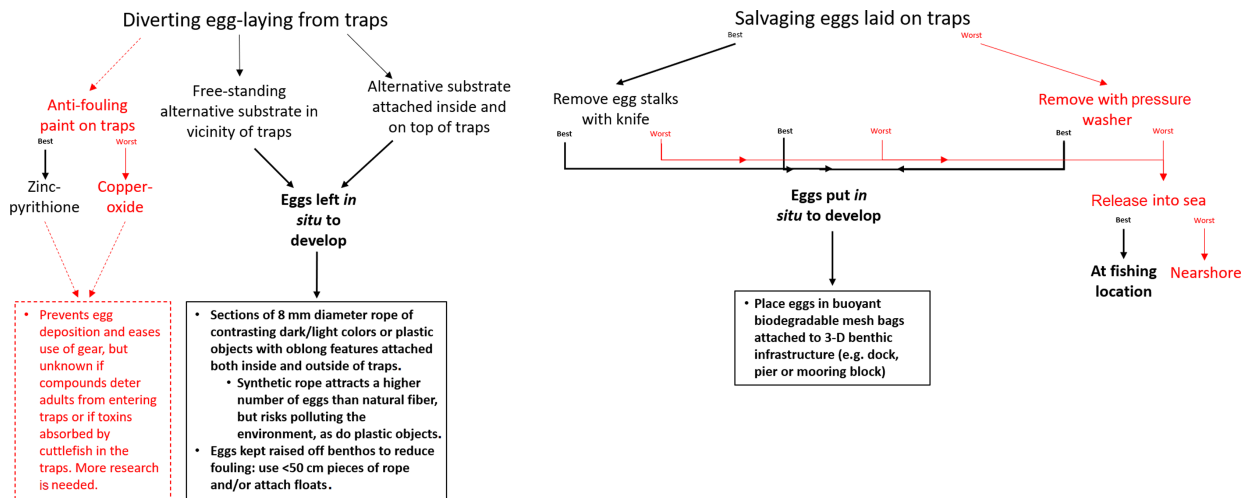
Diverting egg-laying from traps

Anti-fouling paint on traps

Best

Worst

Zinc-pyrithione

Copper-oxide

• Prevents egg deposition and eases use of gear, but unknown if compounds deter adults from entering traps or if toxins absorbed by cuttlefish in the traps. More research is needed.

Free-standing alternative substrate in vicinity of traps

Alternative substrate attached inside and on top of traps

Eggs left *in situ* to develop

• Sections of 8 mm diameter rope of contrasting dark/light colors or plastic objects with oblong features attached both inside and outside of traps.
  • Synthetic rope attracts a higher number of eggs than natural fiber, but risks polluting the environment, as do plastic objects.
• Eggs kept raised off benthos to reduce fouling: use <50 cm pieces of rope and/or attach floats.

Salvaging eggs laid on traps

Best

Worst

Remove egg stalks with knife

Remove with pressure washer

Best

Worst

Best

Worst

Best

Worst

Eggs put *in situ* to develop

• Place eggs in buoyant biodegradable mesh bags attached to 3-D benthic infrastructure (e.g. dock, pier or mooring block)

Release into sea

Best

Worst

At fishing location

Nearshore